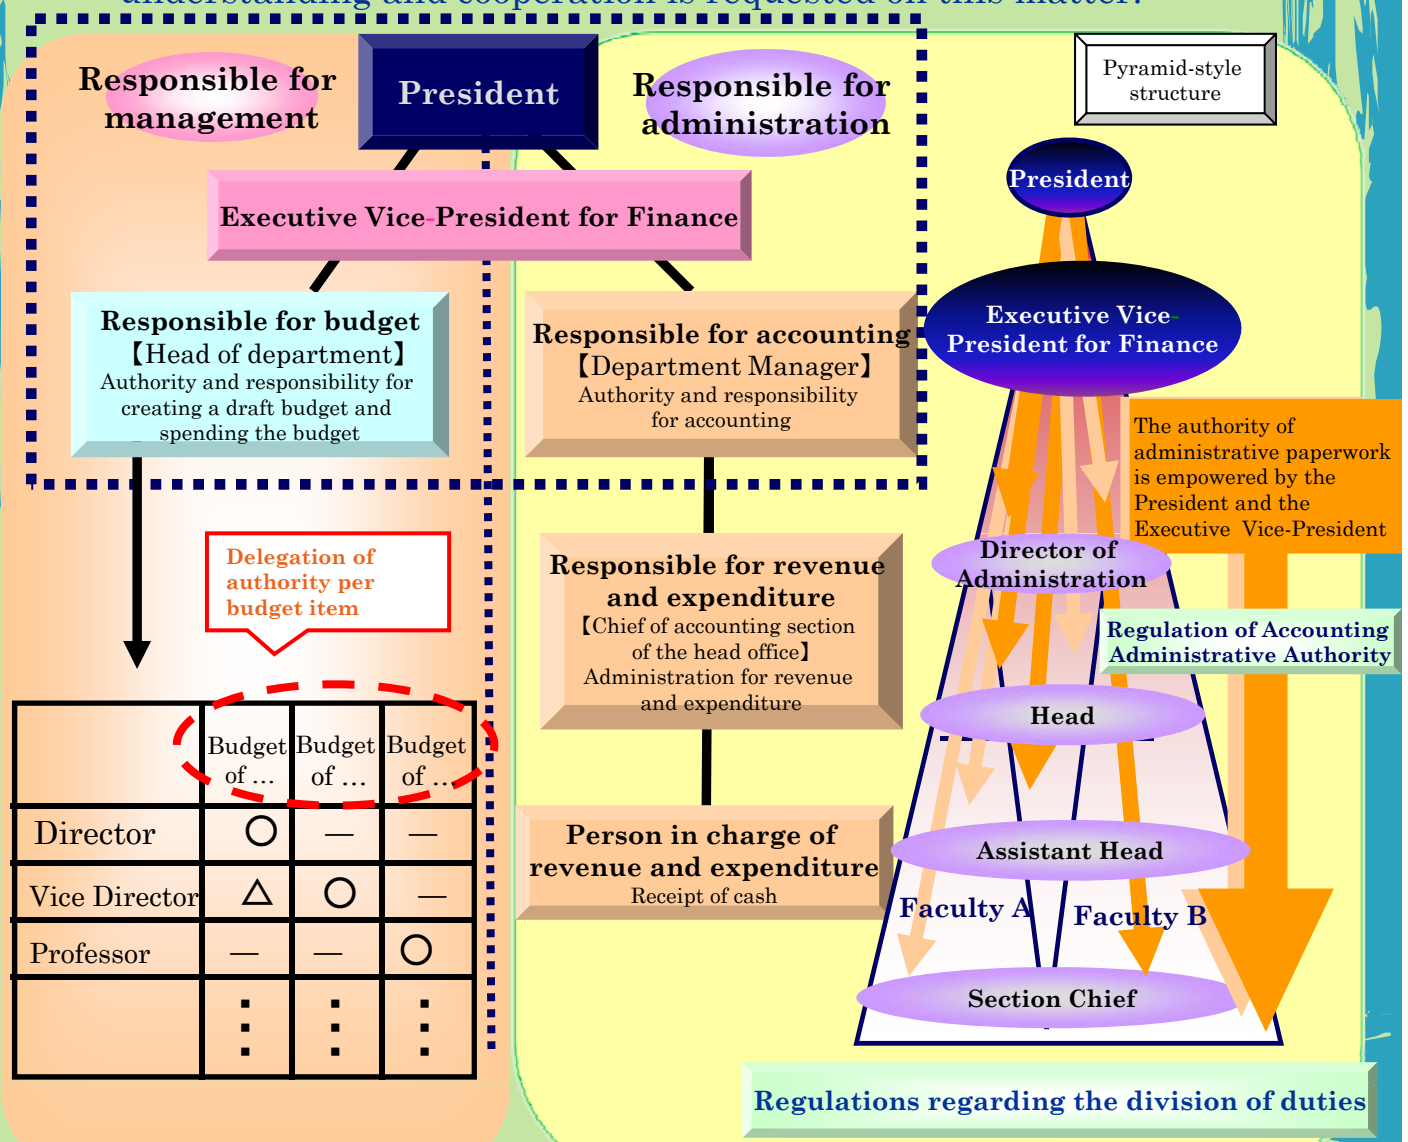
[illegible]

Responsible for management

President

Responsible for administration

Pyramid-style structure

Executive Vice-President for Finance

Responsible for budget
【Head of department】
Authority and responsibility for creating a draft budget and spending the budget

Responsible for accounting
【Department Manager】
Authority and responsibility for accounting

Delegation of authority per budget item

Responsible for revenue and expenditure
【Chief of accounting section of the head office】
Administration for revenue and expenditure

Person in charge of revenue and expenditure
Receipt of cash

| | Budget of … | Budget of … | Budget of … |
|---|---|---|---|
| Director | ○ | — | — |
| Vice Director | △ | ○ | — |
| Professor | — | — | ○ |
| | ⋮ | ⋮ | ⋮ |

President

Executive Vice-President for Finance

The authority of administrative paperwork is empowered by the President and the Executive Vice-President

Director of Administration

Regulation of Accounting Administrative Authority

Head

Assistant Head

Faculty A

Faculty B

Section Chief

Regulations regarding the division of duties